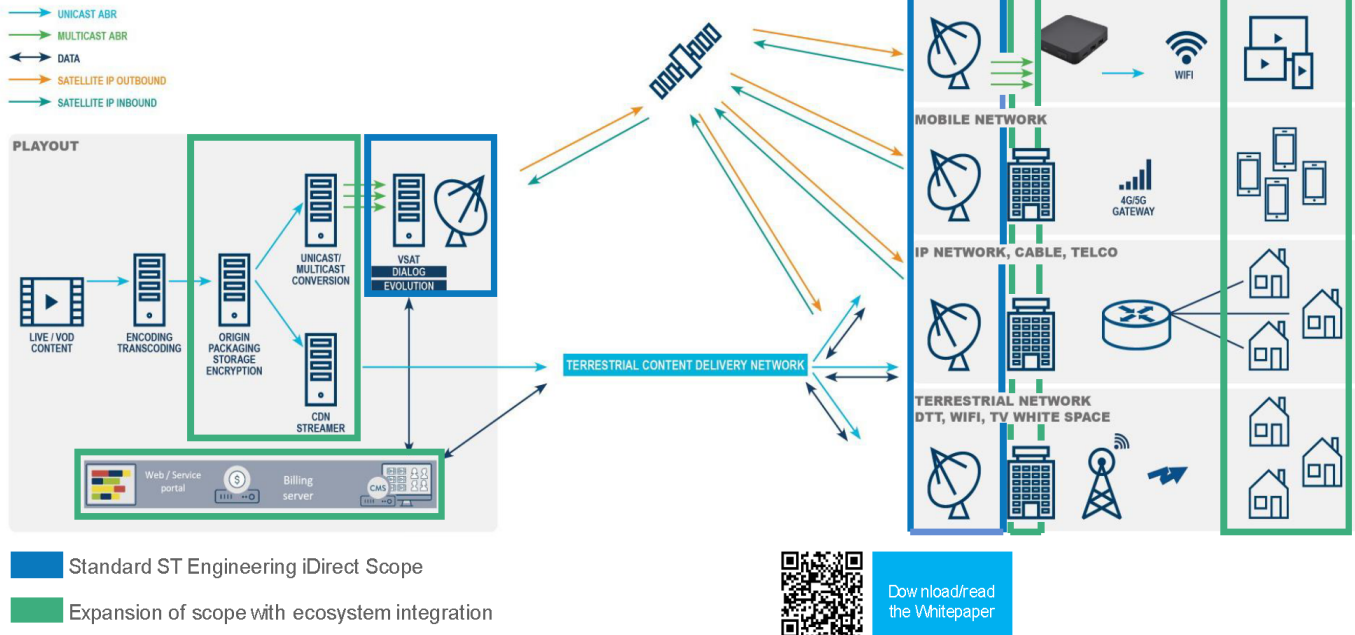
UNICAST ABR
MULTICAST ABR
DATA
SATELLITE IP OUTBOUND
SATELLITE IP INBOUND

PLAYOUT

LIVE / VOD CONTENT

ENCODING TRANSCODING

ORIGIN PACKAGING STORAGE ENCRYPTION

UNICAST/ MULTICAST CONVERSION

CDN STREAMER

VSAT
DIALOG
EVOLUTION

Web / Service portal

Billing server

CMS

TERRESTRIAL CONTENT DELIVERY NETWORK

WIFI

MOBILE NETWORK

4G/5G GATEWAY

IP NETWORK, CABLE, TELCO

TERRESTRIAL NETWORK
DTT, WIFI, TV WHITE SPACE

Standard ST Engineering iDirect Scope

Expansion of scope with ecosystem integration

Download/read the Whitepaper